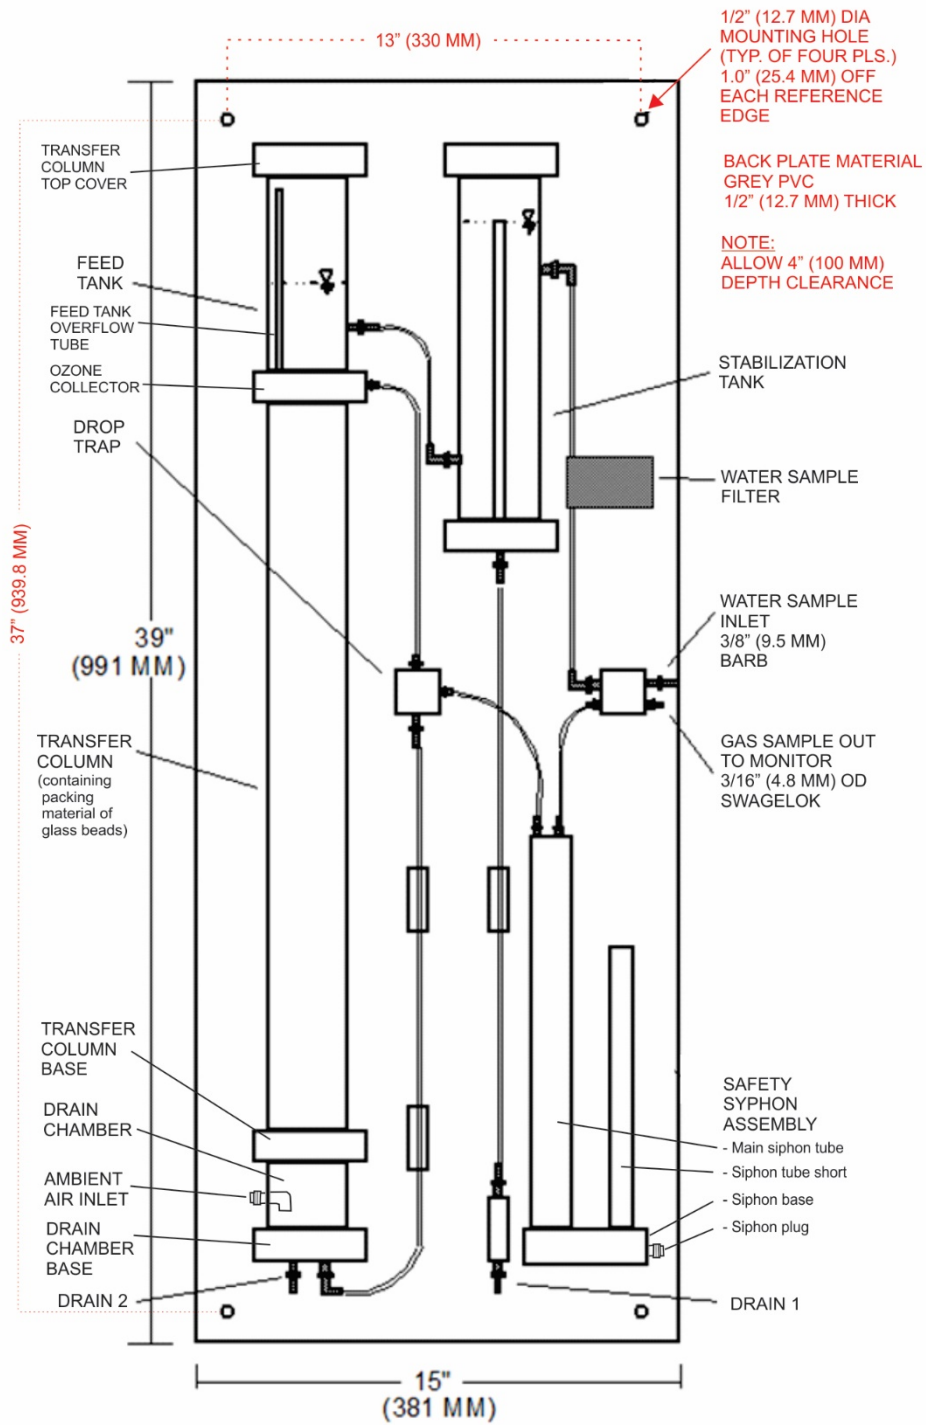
13" (330 MM)

1/2" (12.7 MM) DIA MOUNTING HOLE (TYP. OF FOUR PLS.) 1.0" (25.4 MM) OFF EACH REFERENCE EDGE

BACK PLATE MATERIAL GREY PVC 1/2" (12.7 MM) THICK

NOTE: ALLOW 4" (100 MM) DEPTH CLEARANCE

TRANSFER COLUMN TOP COVER

FEED TANK

FEED TANK OVERFLOW TUBE

OZONE COLLECTOR

DROP TRAP

STABILIZATION TANK

WATER SAMPLE FILTER

37" (939.8 MM)

39" (991 MM)

WATER SAMPLE INLET 3/8" (9.5 MM) BARB

GAS SAMPLE OUT TO MONITOR 3/16" (4.8 MM) OD SWAGELOK

TRANSFER COLUMN (containing packing material of glass beads)

TRANSFER COLUMN BASE

DRAIN CHAMBER

AMBIENT AIR INLET

DRAIN CHAMBER BASE

DRAIN 2

SAFETY SYPHON ASSEMBLY
- Main siphon tube
- Siphon tube short
- Siphon base
- Siphon plug

DRAIN 1

15" (381 MM)